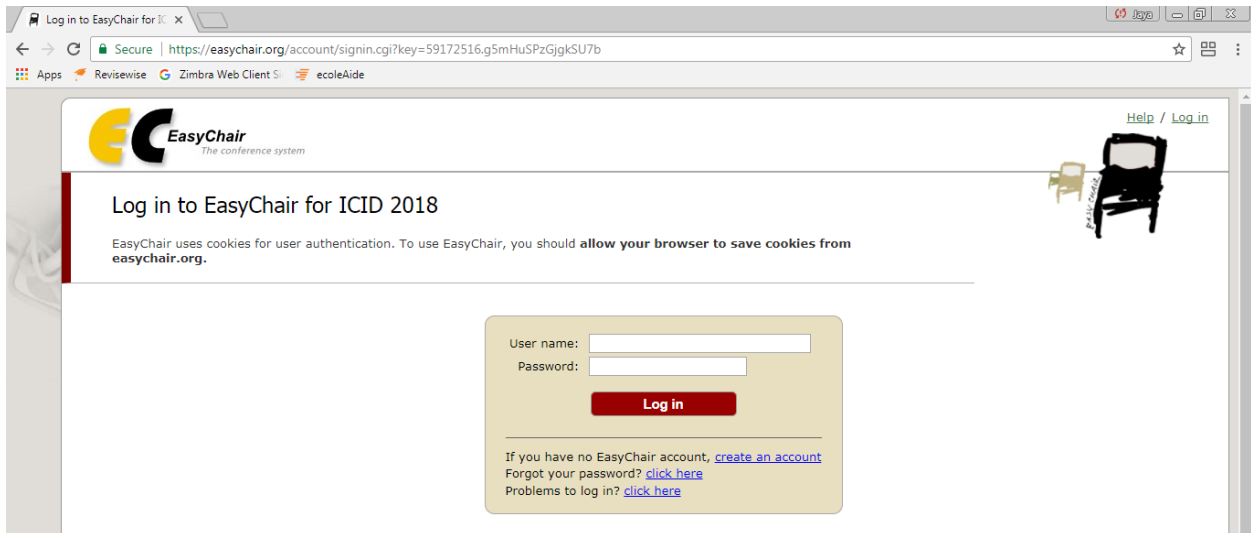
Log in to EasyChair for IC ×

Jaya

Secure | https://easychair.org/account/signin.cgi?key=59172516.g5mHuSPzGjgkSU7b

Apps Revisewise Zimbra Web Client Si ecoleAide

EasyChair
The conference system

Help / Log in

EASY CHAIR

Log in to EasyChair for ICID 2018

EasyChair uses cookies for user authentication. To use EasyChair, you should **allow your browser to save cookies from easychair.org.**

User name:
Password:
Log in

If you have no EasyChair account, create an account
Forgot your password? click here
Problems to log in? click here